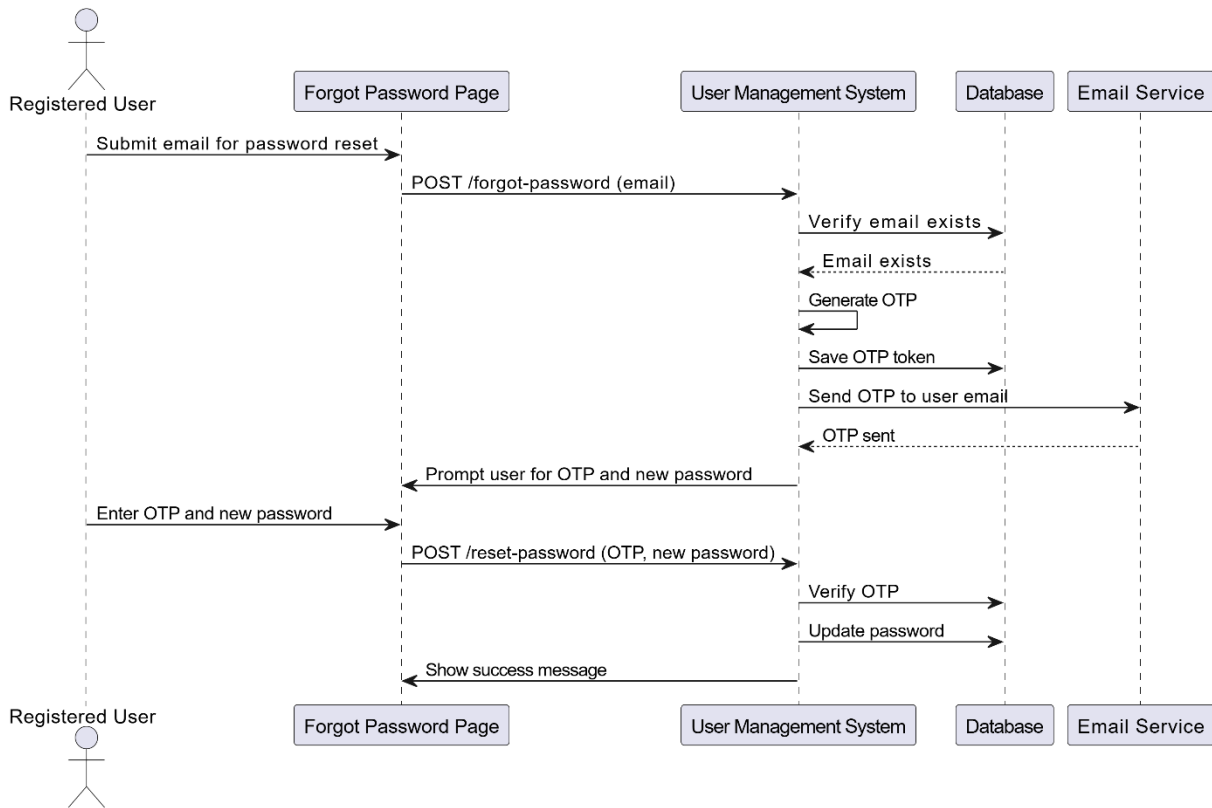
Registered User

Forgot Password Page

User Management System

Database

Email Service

Submit email for password reset

POST /forgot-password (email)

Verify email exists

Email exists

Generate OTP

Save OTP token

Send OTP to user email

OTP sent

Prompt user for OTP and new password

Enter OTP and new password

POST /reset-password (OTP, new password)

Verify OTP

Update password

Show success message

Registered User

Forgot Password Page

User Management System

Database

Email Service